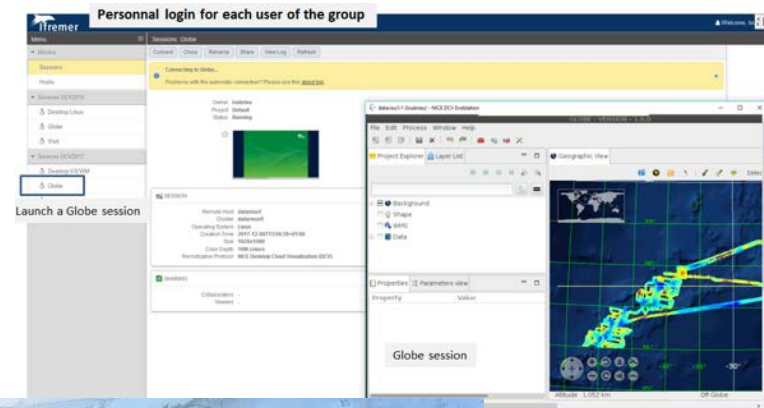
Ifremer

Personnal login for each user of the group

Welcome, lo

Menu

Sessions: Globe

Sessions

Hosts

Sessions DCV2016

Desktop Linux

Globe

Visit

Sessions DCV2017

Desktop KXVWM

Globe

Launch a Globe session

Connect Close Rename Share View Log Refresh

Connecting to Globe...

Problems with the automatic connection? Please use this direct link

Owner

Project Default

Status Running

SESSION

Remote Host

Cluster

Operating System Linux

Creation Time

Size

Color Depth

Remotization Protocol NICE Desktop Cloud Visualization (DCV)

Collaborators -

Viewers -

GLOBE - VERSION

File Edit Project Window Help

Project Explorer Layer List

Geographic View

Background

Shape

WMS

Data

Properties Parameters view

Property Value

Globe session

Altitude 1,052 km

Off Globe